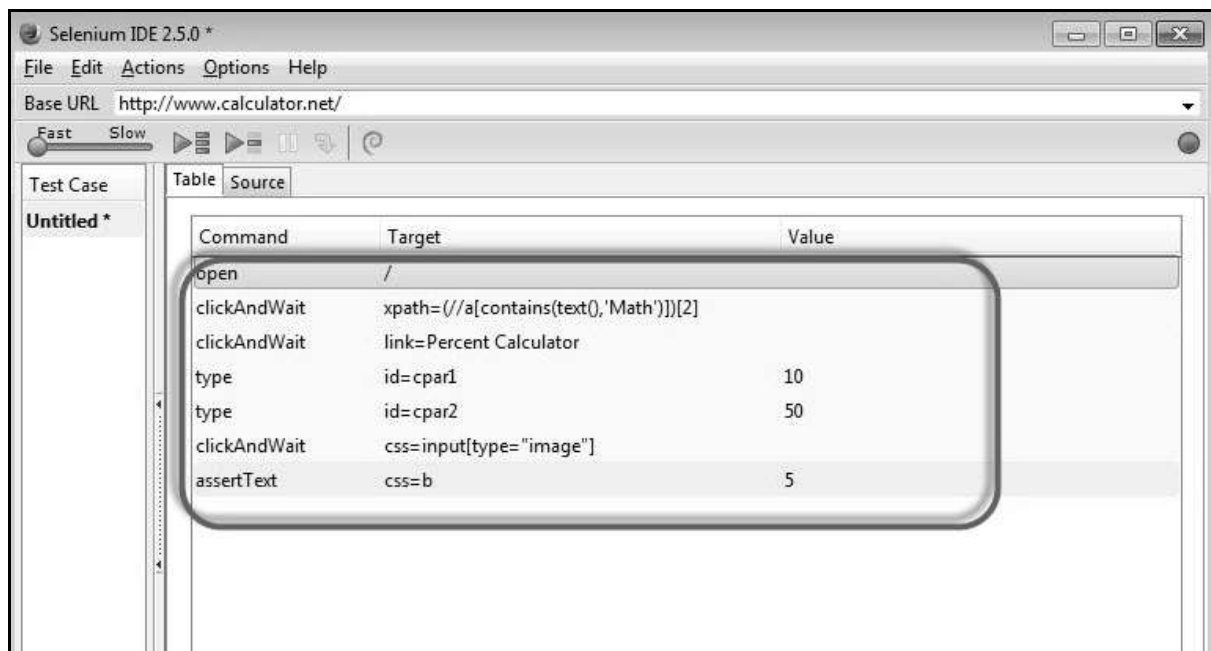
Selenium IDE 2.5.0 *

File Edit Actions Options Help

Base URL http://www.calculator.net/

Fast Slow

Test Case

Untitled *

Table Source

| Command | Target | Value |
|---|---|---|
| open | / | |
| clickAndWait | xpath=(//a[contains(text(),'Math')])[2] | |
| clickAndWait | link=Percent Calculator | |
| type | id=cpar1 | 10 |
| type | id=cpar2 | 50 |
| clickAndWait | css=input[type="image"] | |
| assertText | css=b | 5 |